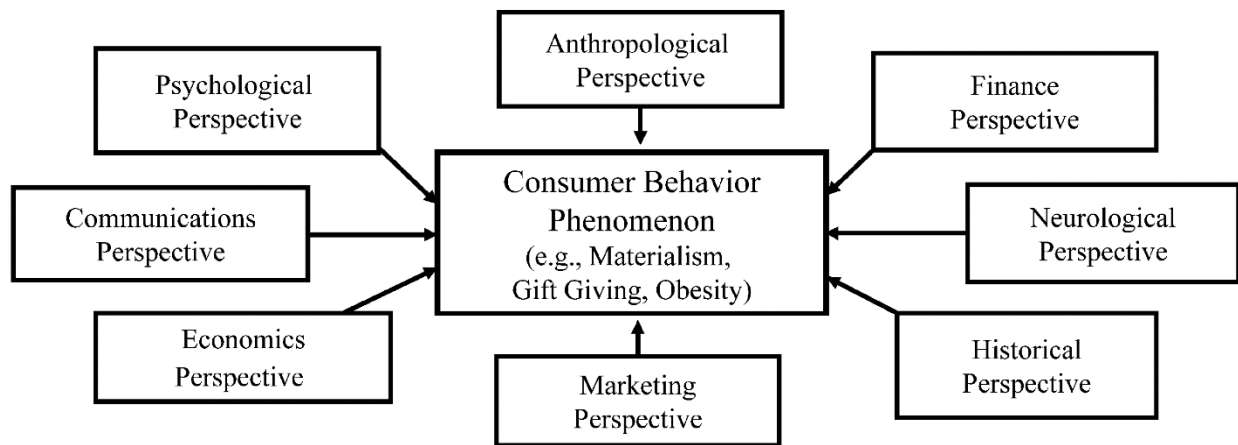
Anthropological Perspective

Psychological Perspective

Finance Perspective

Consumer Behavior Phenomenon (e.g., Materialism, Gift Giving, Obesity)

Communications Perspective

Neurological Perspective

Economics Perspective

Historical Perspective

Marketing Perspective